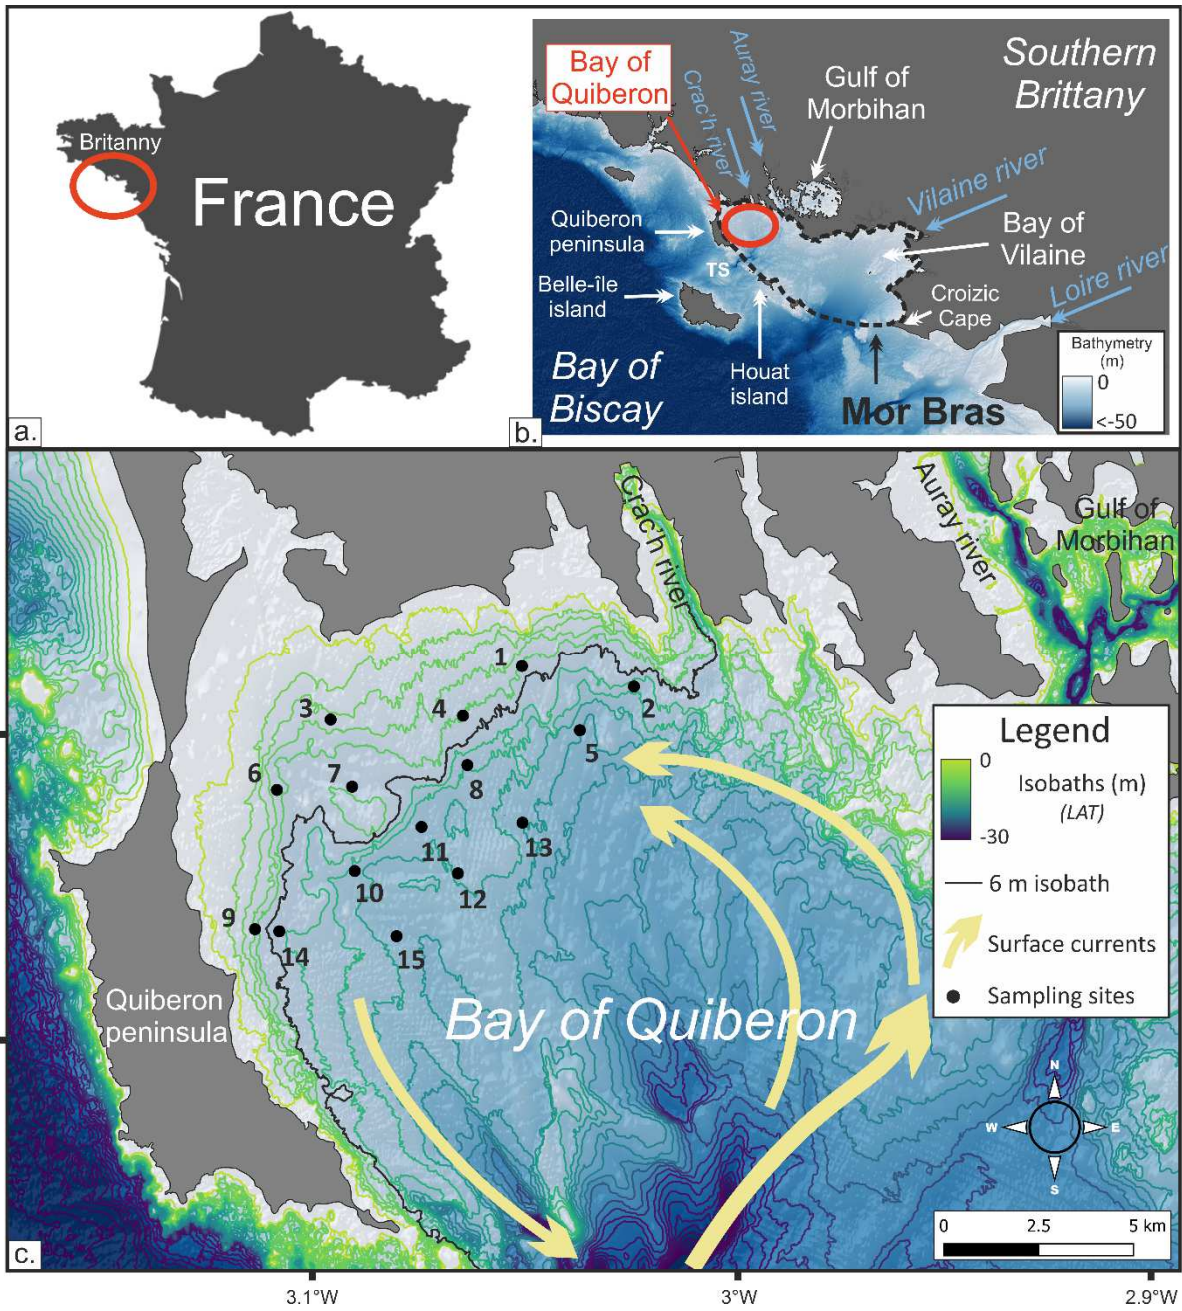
Britanny
France
a.

Bay of Quiberon
Crac'h river
Auray river
Gulf of Morbihan
Southern Brittany
Vilaine river
Quiberon peninsula
Bay of Vilaine
TS
Belle-île island
Croizic Cape
Loire river
Bay of Biscay
Houat island
Mor Bras
Bathymetry (m)
0
<-50
b.

Crac'h river
Auray river
Gulf of Morbihan
1
2
3
4
5
6
7
8
11
13
10
12
9
14
15
Quiberon peninsula
Bay of Quiberon
Legend
0
-30
Isobaths (m) (LAT)
6 m isobath
Surface currents
Sampling sites
N
W
E
S
0
2.5
5 km
c.
3.1°W
3°W
2.9°W